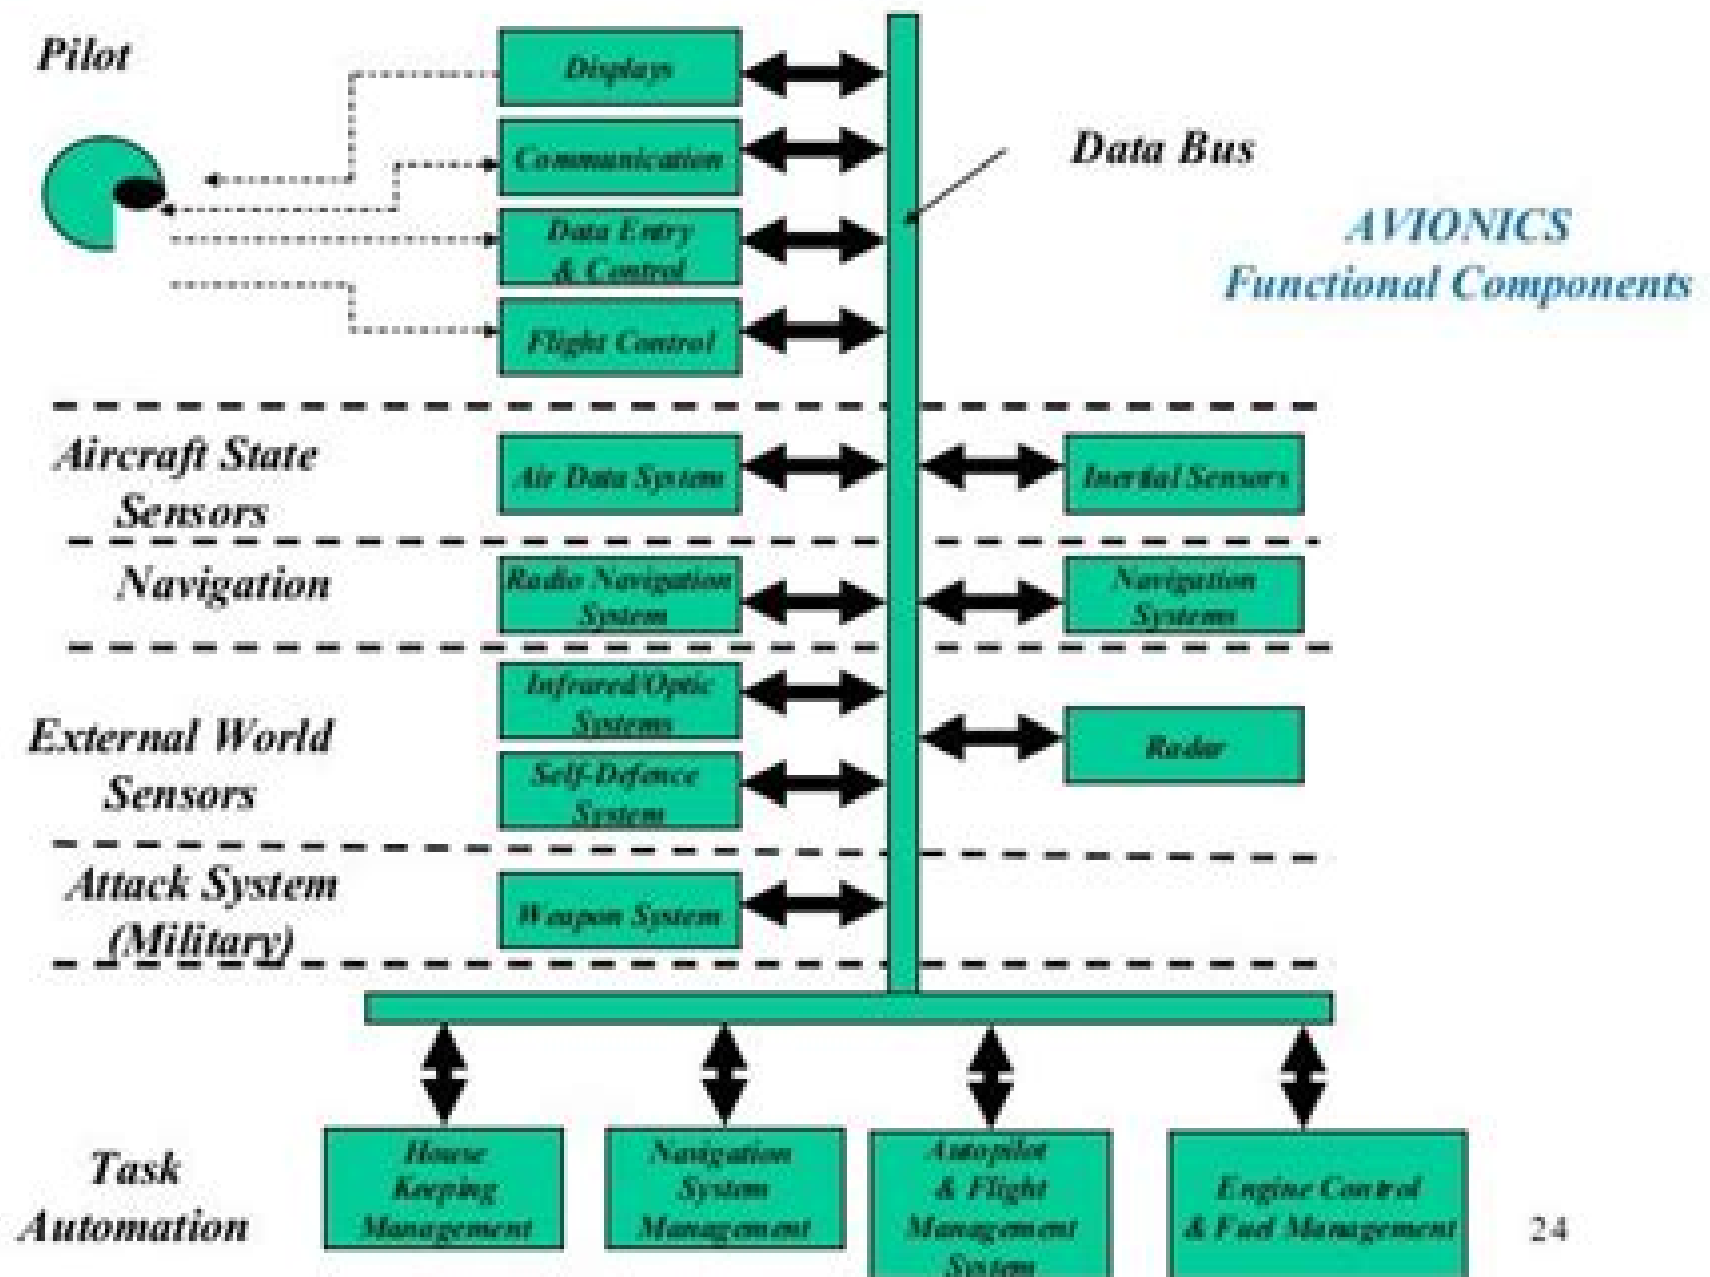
Pilot

Displays

Communication

Data Entry & Control

Flight Control

Data Bus

AVIONICS
Functional Components

Aircraft State Sensors

Air Data System

Inertial Sensors

Navigation

Radio Navigation System

Navigation Systems

External World Sensors

Infrared/Optic Systems

Radar

Self-Defence System

Attack System (Military)

Weapon System

Task Automation

House Keeping Management

Navigation System Management

Autopilot & Flight Management System

Engine Control & Fuel Management

24